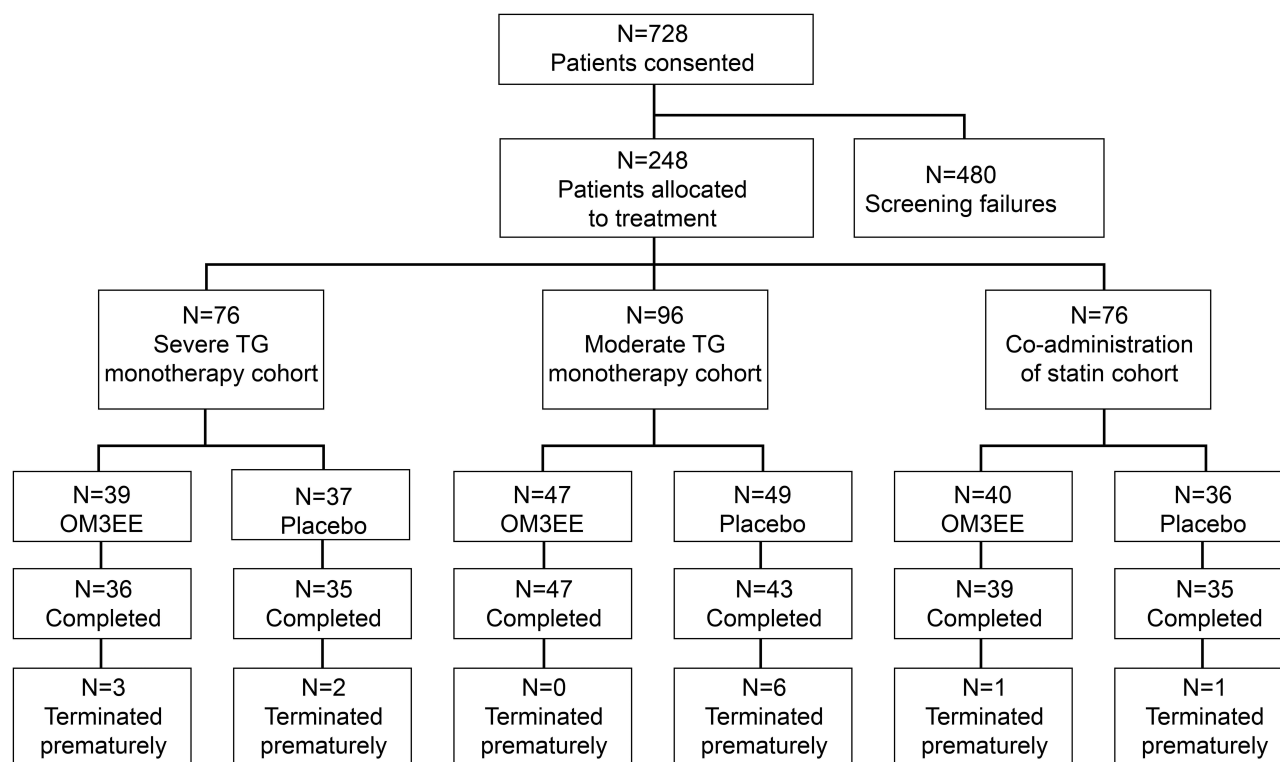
N=728
Patients consented

N=248
Patients allocated to treatment

N=480
Screening failures

N=76
Severe TG monotherapy cohort

N=96
Moderate TG monotherapy cohort

N=76
Co-administration of statin cohort

N=39
OM3EE

N=36
Completed

N=3
Terminated prematurely

N=37
Placebo

N=35
Completed

N=2
Terminated prematurely

N=47
OM3EE

N=47
Completed

N=0
Terminated prematurely

N=49
Placebo

N=43
Completed

N=6
Terminated prematurely

N=40
OM3EE

N=39
Completed

N=1
Terminated prematurely

N=36
Placebo

N=35
Completed

N=1
Terminated prematurely